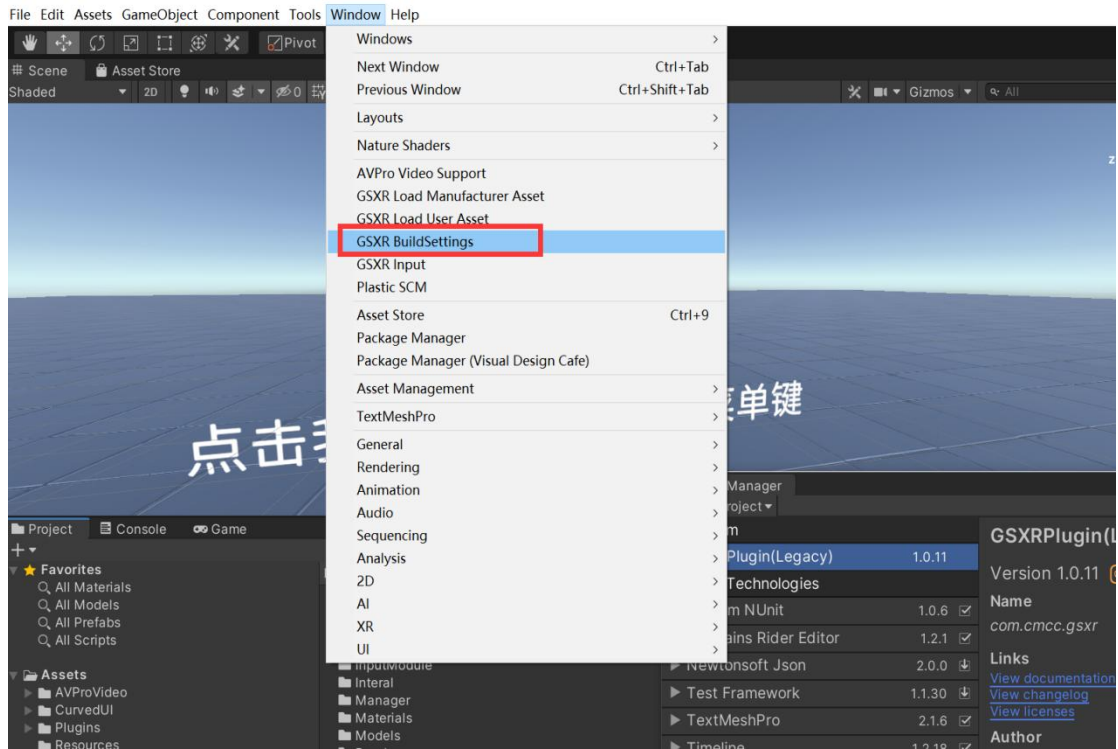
File Edit Assets GameObject Component Tools Window Help

Pivot

# Scene
Asset Store
Shaded
2D
0
Gizmos
All

Windows
Next Window Ctrl+Tab
Previous Window Ctrl+Shift+Tab
Layouts
Nature Shaders
AVPro Video Support
GSXR Load Manufacturer Asset
GSXR Load User Asset
GSXR BuildSettings
GSXR Input
Plastic SCM
Asset Store Ctrl+9
Package Manager
Package Manager (Visual Design Cafe)
Asset Management
TextMeshPro
General
Rendering
Animation
Audio
Sequencing
Analysis
2D
AI
XR
UI

点击
单键

Project
Console
Game
Favorites
All Materials
All Models
All Prefabs
All Scripts
Assets
AVProVideo
CurvedUI
Plugins
Resources

InputModule
Interal
Manager
Materials
Models

Manager
roject
m
Plugin(Legacy) 1.0.11
Technologies
m NUnit 1.0.6
ains Rider Editor 1.2.1
Newtonsoft Json 2.0.0
Test Framework 1.1.30
TextMeshPro 2.1.6
Timeline 1.2.18

GSXRPlugin(L
Version 1.0.11
Name
com.cmcc.gsxr
Links
View documentation
View changelog
View licenses
Author